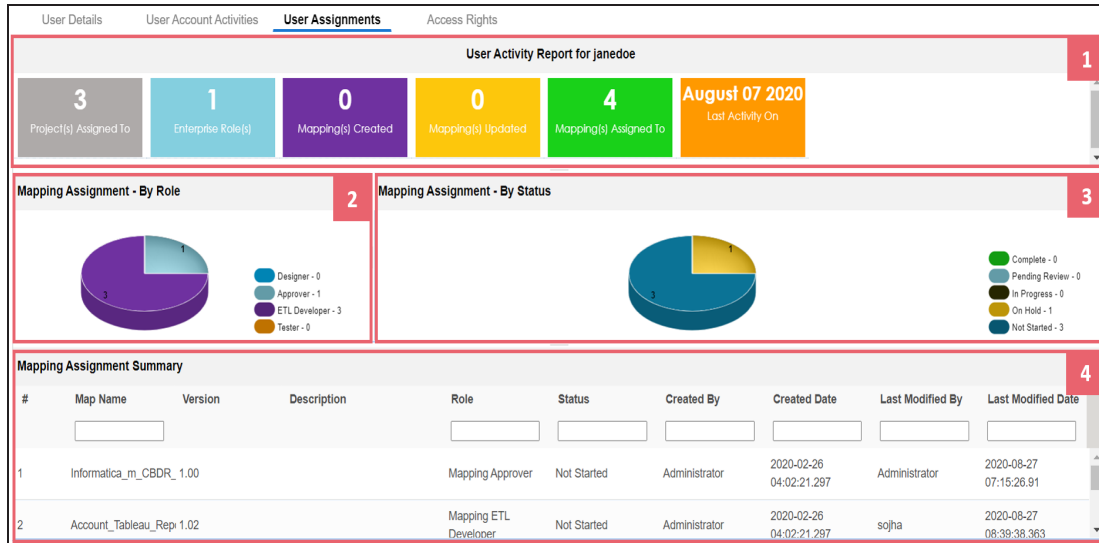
User Details User Account Activities User Assignments Access Rights

User Activity Report for janedoe

1

3
Project(s) Assigned To

1
Enterprise Role(s)

0
Mapping(s) Created

0
Mapping(s) Updated

4
Mapping(s) Assigned To

August 07 2020
Last Activity On

Mapping Assignment - By Role

2

1
3

Designer - 0
Approver - 1
ETL Developer - 3
Tester - 0

Mapping Assignment - By Status

3

1
3

Complete - 0
Pending Review - 0
In Progress - 0
On Hold - 1
Not Started - 3

Mapping Assignment Summary

4

| # | Map Name | Version | Description | Role | Status | Created By | Created Date | Last Modified By | Last Modified Date |
|---|---|---|---|---|---|---|---|---|---|
| 1 | Informatica_m_CBDR_ | 1.00 | | Mapping Approver | Not Started | Administrator | 2020-02-26 04:02:21.297 | Administrator | 2020-08-27 07:15:26.91 |
| 2 | Account_Tableau_Rep | 1.02 | | Mapping ETL Developer | Not Started | Administrator | 2020-02-26 04:02:21.297 | sojha | 2020-08-27 08:39:38.363 |